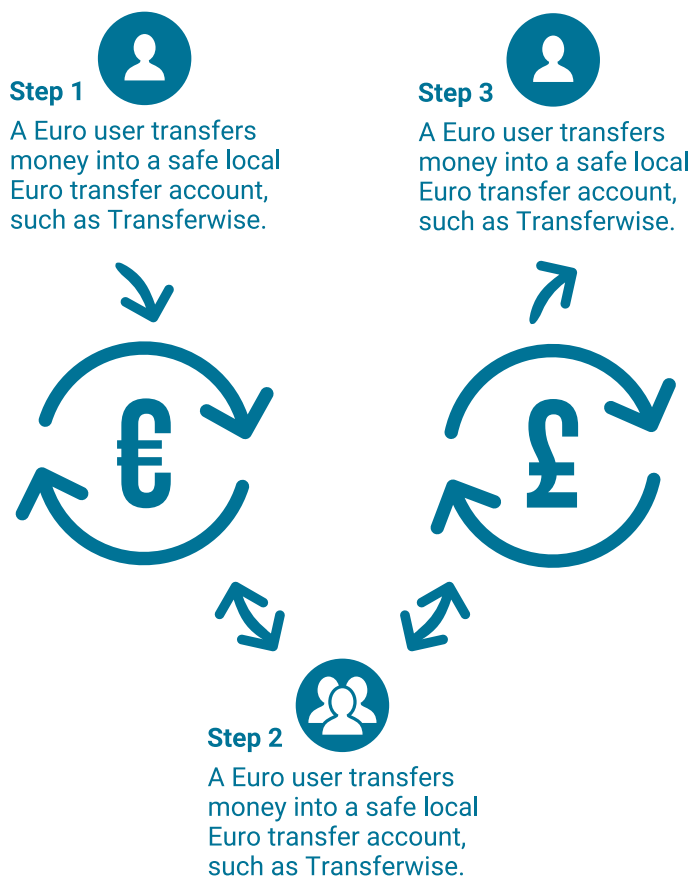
Step 1

A Euro user transfers money into a safe local Euro transfer account, such as Transferwise.

Step 3

A Euro user transfers money into a safe local Euro transfer account, such as Transferwise.

€

£

Step 2

A Euro user transfers money into a safe local Euro transfer account, such as Transferwise.